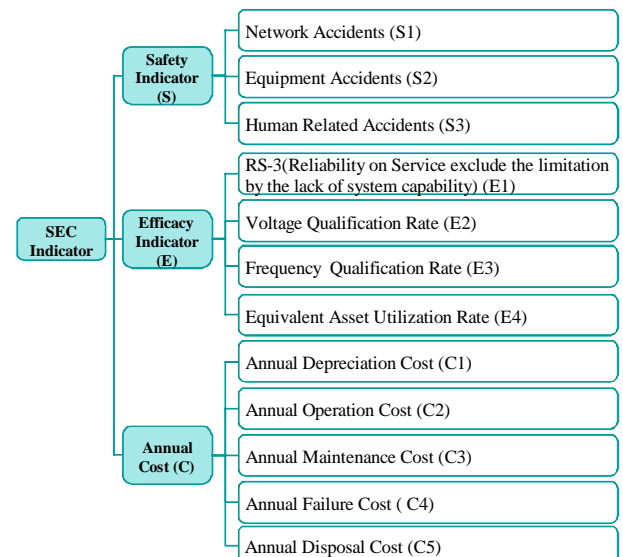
SEC Indicator

Safety Indicator (S)

Network Accidents (S1)

Equipment Accidents (S2)

Human Related Accidents (S3)

Efficacy Indicator (E)

RS-3(Reliability on Service exclude the limitation by the lack of system capability) (E1)

Voltage Qualification Rate (E2)

Frequency Qualification Rate (E3)

Equivalent Asset Utilization Rate (E4)

Annual Cost (C)

Annual Depreciation Cost (C1)

Annual Operation Cost (C2)

Annual Maintenance Cost (C3)

Annual Failure Cost ( C4)

Annual Disposal Cost (C5)